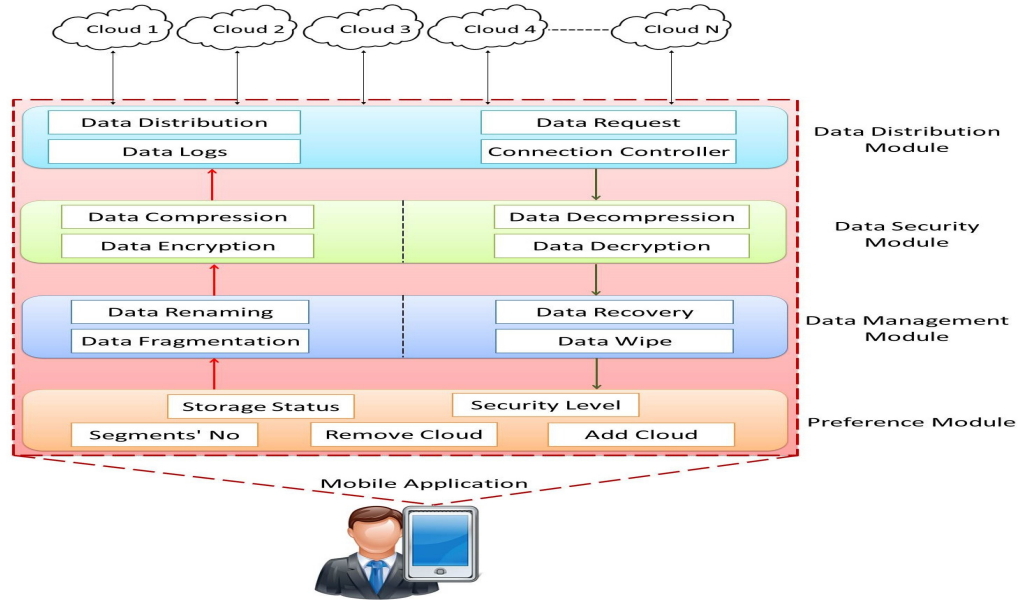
Cloud 1
Cloud 2
Cloud 3
Cloud 4
Cloud N

Data Distribution
Data Logs
Data Request
Connection Controller

Data Distribution Module

Data Compression
Data Encryption
Data Decompression
Data Decryption

Data Security Module

Data Renaming
Data Fragmentation
Data Recovery
Data Wipe

Data Management Module

Storage Status
Security Level
Segments' No
Remove Cloud
Add Cloud

Preference Module

Mobile Application